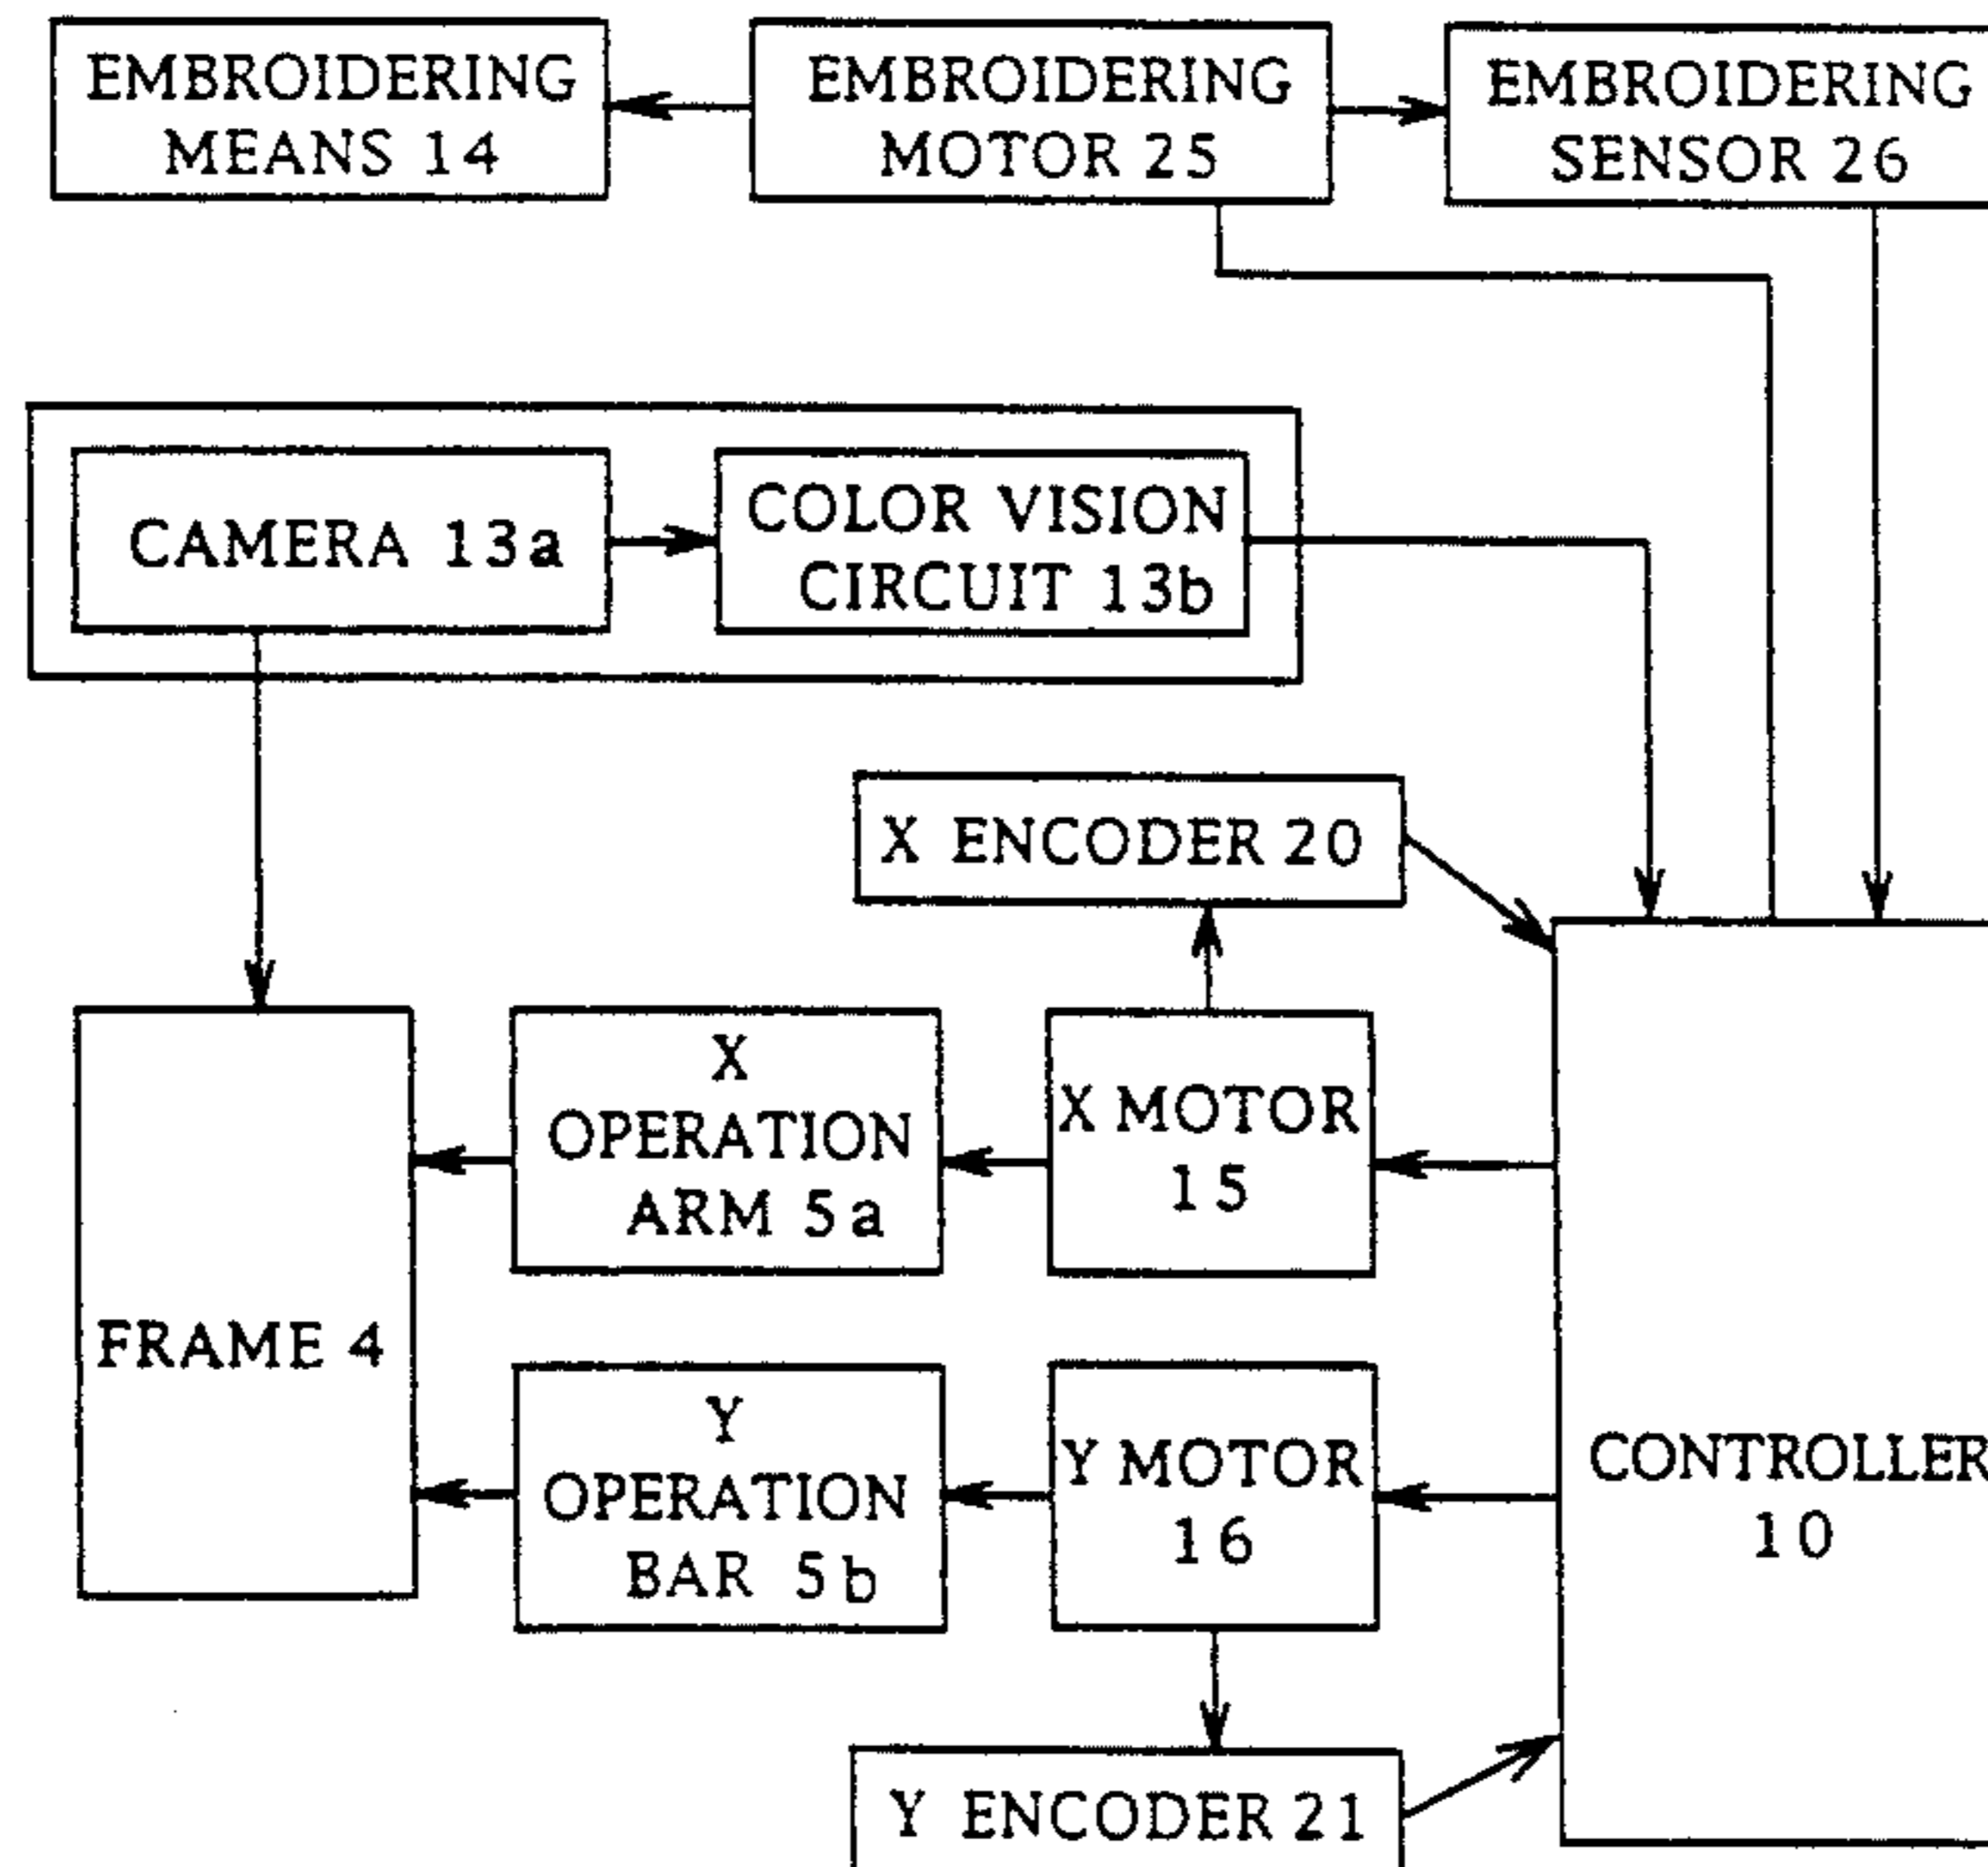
EMBROIDERING MEANS 14

EMBROIDERING MOTOR 25

EMBROIDERING SENSOR 26

CAMERA 13a

COLOR VISION CIRCUIT 13b

X ENCODER 20

FRAME 4

X OPERATION ARM 5a

X MOTOR 15

Y OPERATION BAR 5b

Y MOTOR 16

CONTROLLER 10

Y ENCODER 21